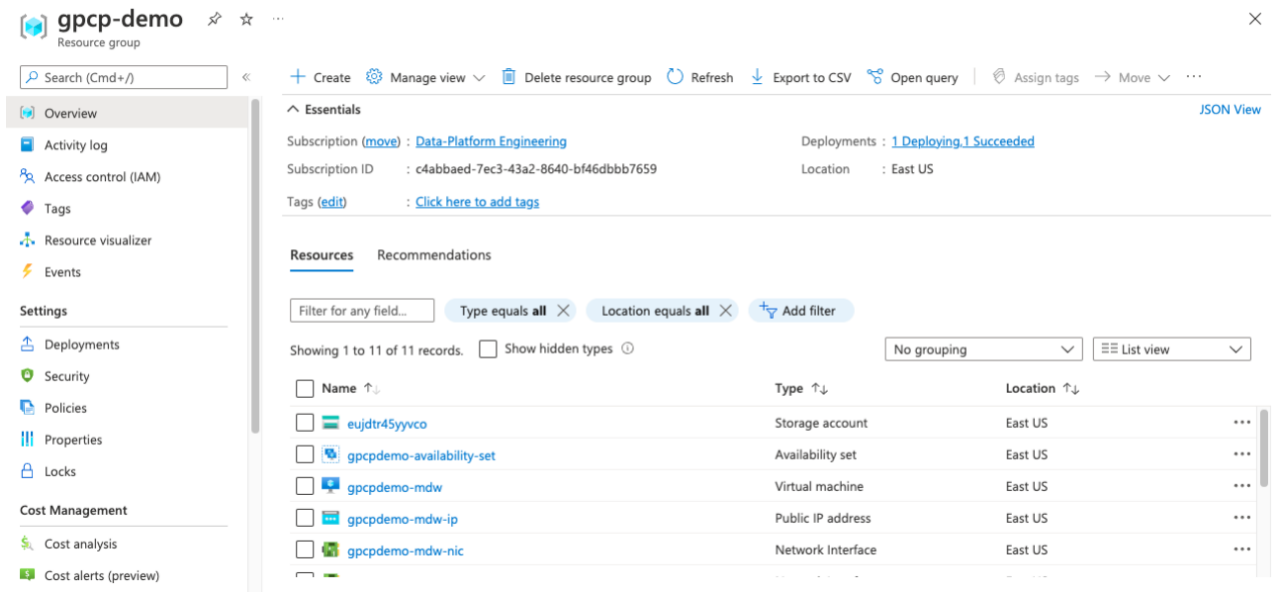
gpcp-demo
Resource group

Search (Cmd+/)

Overview
Activity log
Access control (IAM)
Tags
Resource visualizer
Events

Settings
Deployments
Security
Policies
Properties
Locks

Cost Management
Cost analysis
Cost alerts (preview)

+ Create   Manage view   Delete resource group   Refresh   Export to CSV   Open query   Assign tags   → Move   ···

Essentials
JSON View

Subscription (move) : Data-Platform Engineering
Subscription ID : c4abbaed-7ec3-43a2-8640-bf46dbbb7659
Tags (edit) : Click here to add tags
Deployments : 1 Deploying,1 Succeeded
Location : East US

Resources   Recommendations

Filter for any field...   Type equals all   Location equals all   Add filter

Showing 1 to 11 of 11 records.   Show hidden types

No grouping   List view

| Name | Type | Location |
|---|---|---|
| eujdtr45yyvco | Storage account | East US |
| gpcpdemo-availability-set | Availability set | East US |
| gpcpdemo-mdw | Virtual machine | East US |
| gpcpdemo-mdw-ip | Public IP address | East US |
| gpcpdemo-mdw-nic | Network Interface | East US |
| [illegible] | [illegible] | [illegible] |